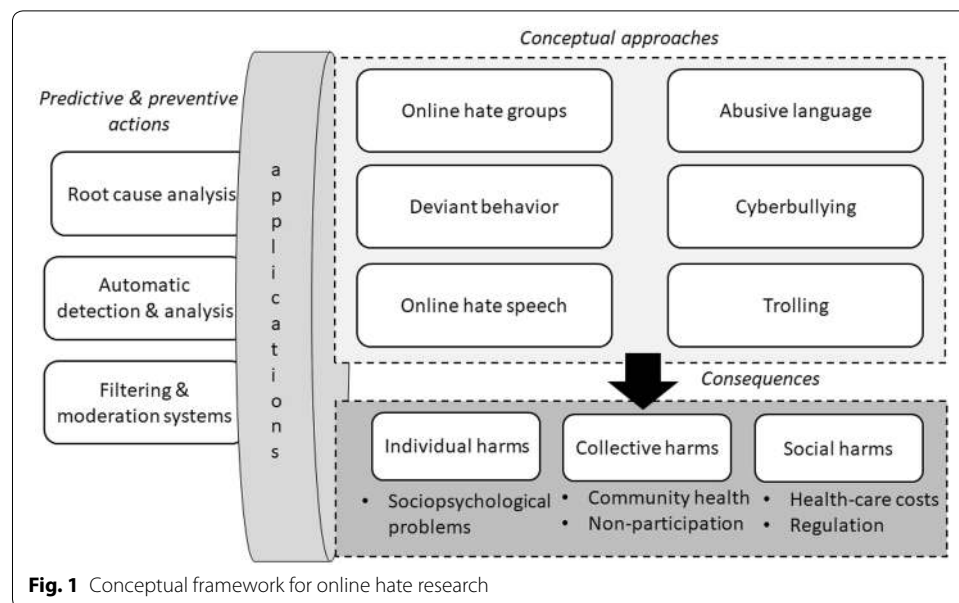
Conceptual approaches

Predictive & preventive actions

Root cause analysis

Automatic detection & analysis

Filtering & moderation systems

a p p l i c a t i o n s

Online hate groups

Abusive language

Deviant behavior

Cyberbullying

Online hate speech

Trolling

Consequences

Individual harms

Collective harms

Social harms

• Sociopsychological problems

• Community health
• Non-participation

• Health-care costs
• Regulation

**Fig. 1** Conceptual framework for online hate research